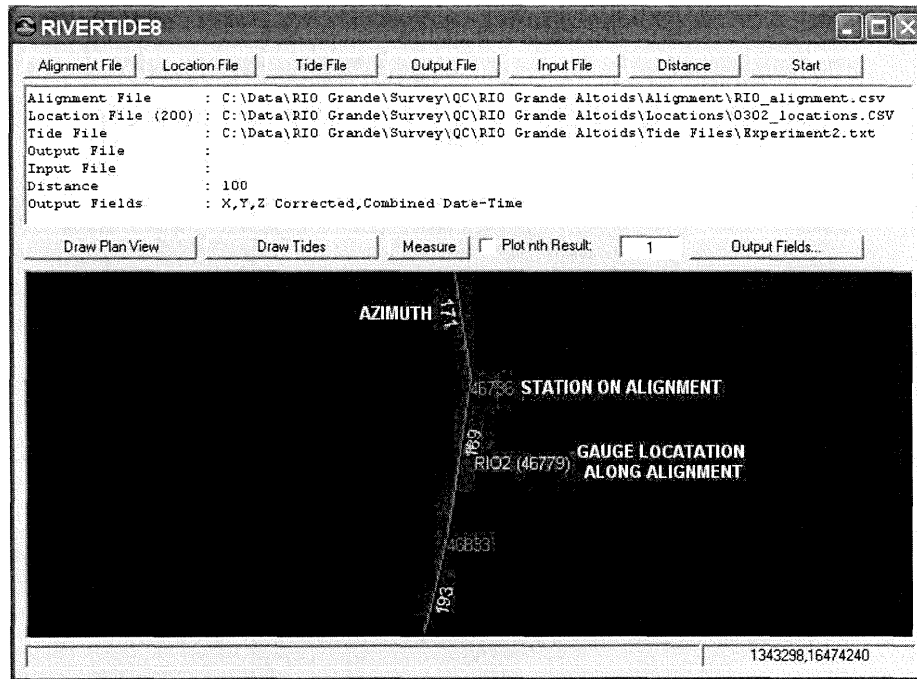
RIVERTIDE8

Alignment File | Location File | Tide File | Output File | Input File | Distance | Start

Alignment File : C:\Data\RIO Grande\Survey\QC\RIO Grande Altoids\Alignment\RIO_alignment.csv
Location File (200) : C:\Data\RIO Grande\Survey\QC\RIO Grande Altoids\Locations\0302_locations.CSV
Tide File : C:\Data\RIO Grande\Survey\QC\RIO Grande Altoids\Tide Files\Experiment2.txt
Output File :
Input File :
Distance : 100
Output Fields : X,Y,Z Corrected,Combined Date-Time

Draw Plan View | Draw Tides | Measure | Plot nth Result: 1 | Output Fields...

AZIMUTH 171

46736 STATION ON ALIGNMENT

189

RIO2 (46779) GAUGE LOCATATION ALONG ALIGNMENT

46833

193

1343298,16474240